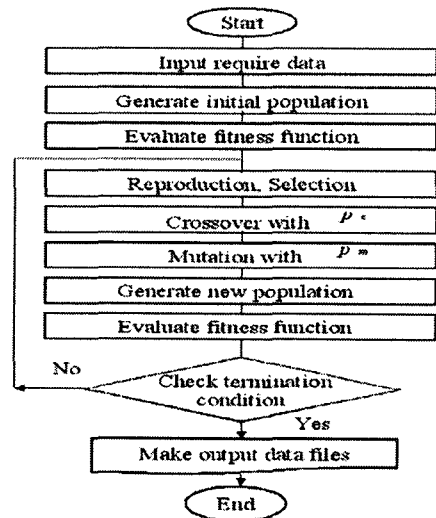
Start

Input require data

Generate initial population

Evaluate fitness function

Reproduction, Selection

Crossover with $p_c$

Mutation with $p_m$

Generate new population

Evaluate fitness function

No

Check termination condition

Yes

Make output data files

End